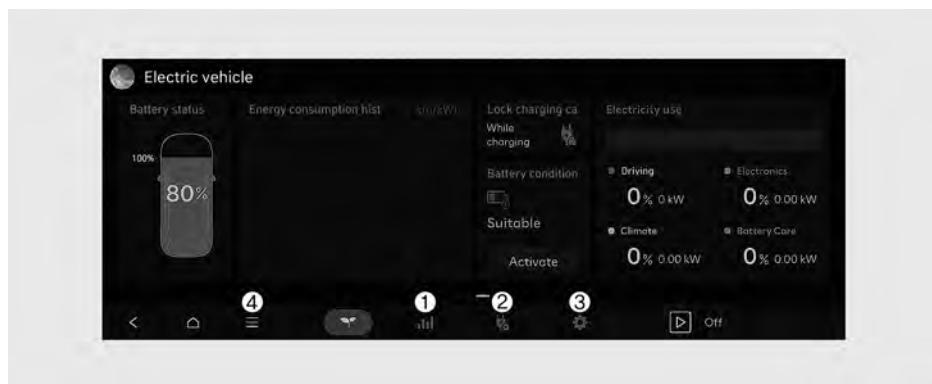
Electric vehicle

Battery status

100%

80%

Energy consumption hist

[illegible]

Lock charging ca

While charging

Battery condition

Suitable

Activate

Electricity use

Driving

0% 0 kW

Electronics

0% 0.00 kW

Climate

0% 0.00 kW

Battery Care

0% 0.00 kW

4

1

2

3

Off